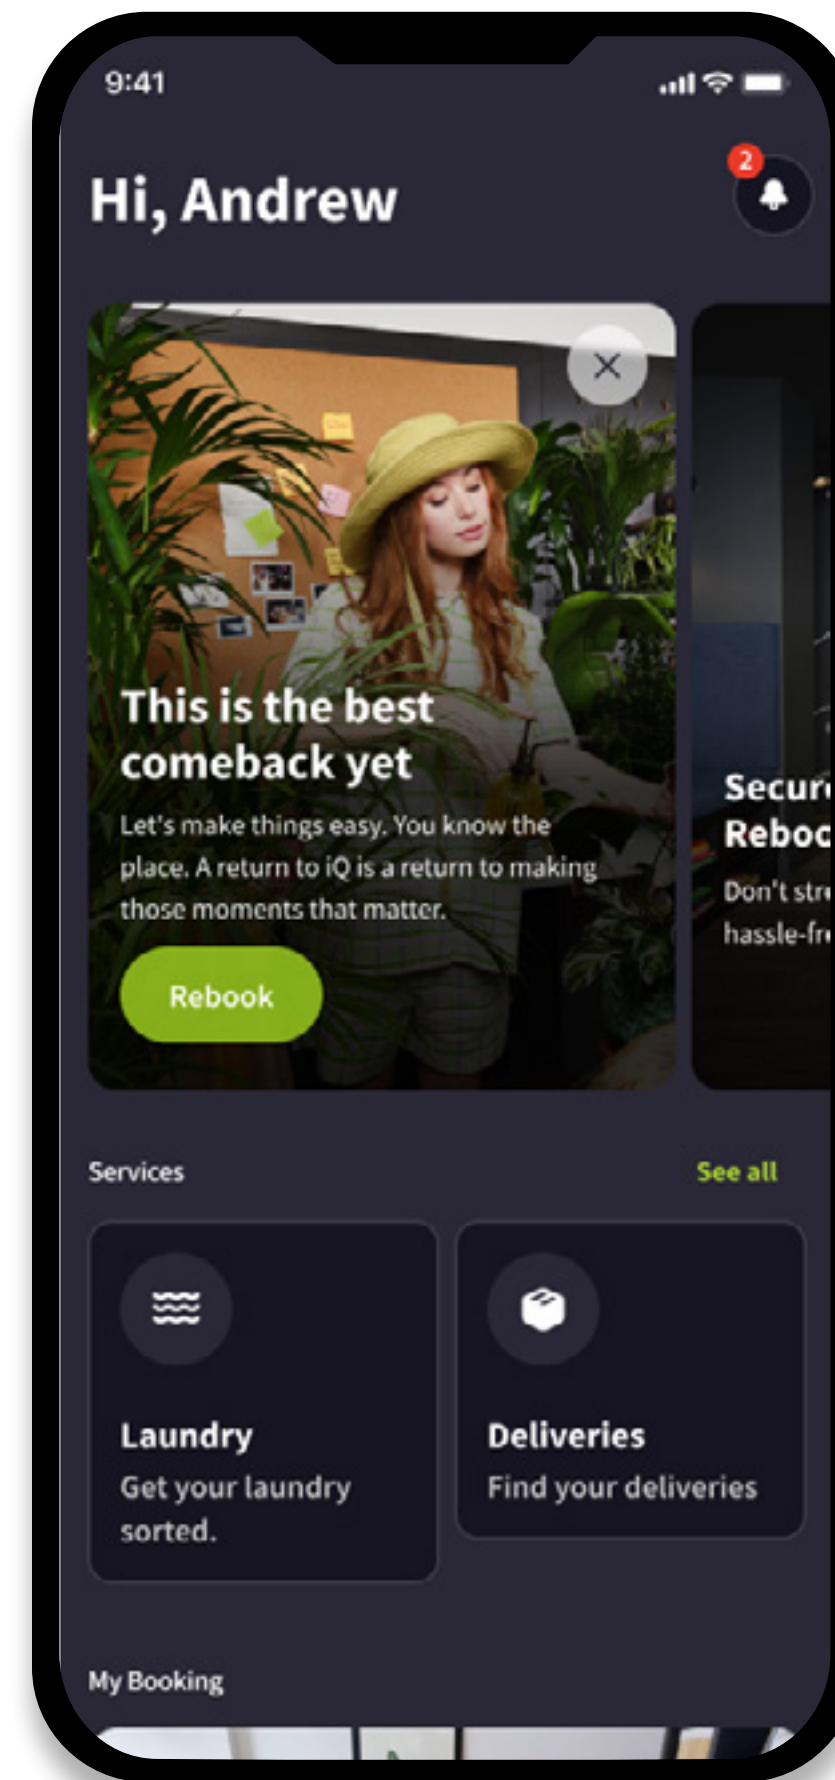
9:41

Hi, Andrew

2

This is the best comeback yet

Let's make things easy. You know the place. A return to iQ is a return to making those moments that matter.

Rebook

Secur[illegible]
Reboo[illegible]
Don't str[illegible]
hassle-fr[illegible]

Services

See all

Laundry
Get your laundry sorted.

Deliveries
Find your deliveries

My Booking